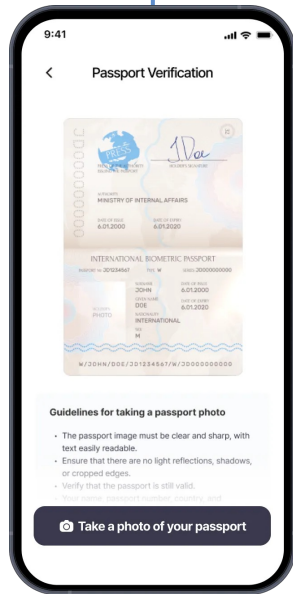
9:41

<

Passport Verification

MINISTRY OF INTERNAL AFFAIRS

6.01.2000

6.01.2020

INTERNATIONAL BIOMETRIC PASSPORT

JD1234561

M

20000000000

PHOTO

JOHN

6.01.2000

DOE

6.01.2020

INTERNATIONAL

M

W/JOHN/DOE/JD1234567/W/JD000000000

Guidelines for taking a passport photo

• The passport image must be clear and sharp, with text easily readable.
• Ensure that there are no light reflections, shadows, or cropped edges.
• Verify that the passport is still valid.
• Your name, passport number, country, and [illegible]

Take a photo of your passport